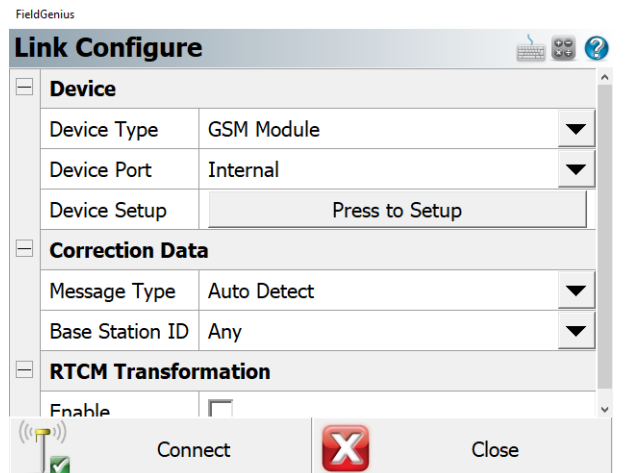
FieldGenius

Link Configure

Device

| Device Type | GSM Module |
|---|---|
| Device Port | Internal |
| Device Setup | Press to Setup |

Correction Data

| Message Type | Auto Detect |
|---|---|
| Base Station ID | Any |

RTCM Transformation

Enable

Connect

Close